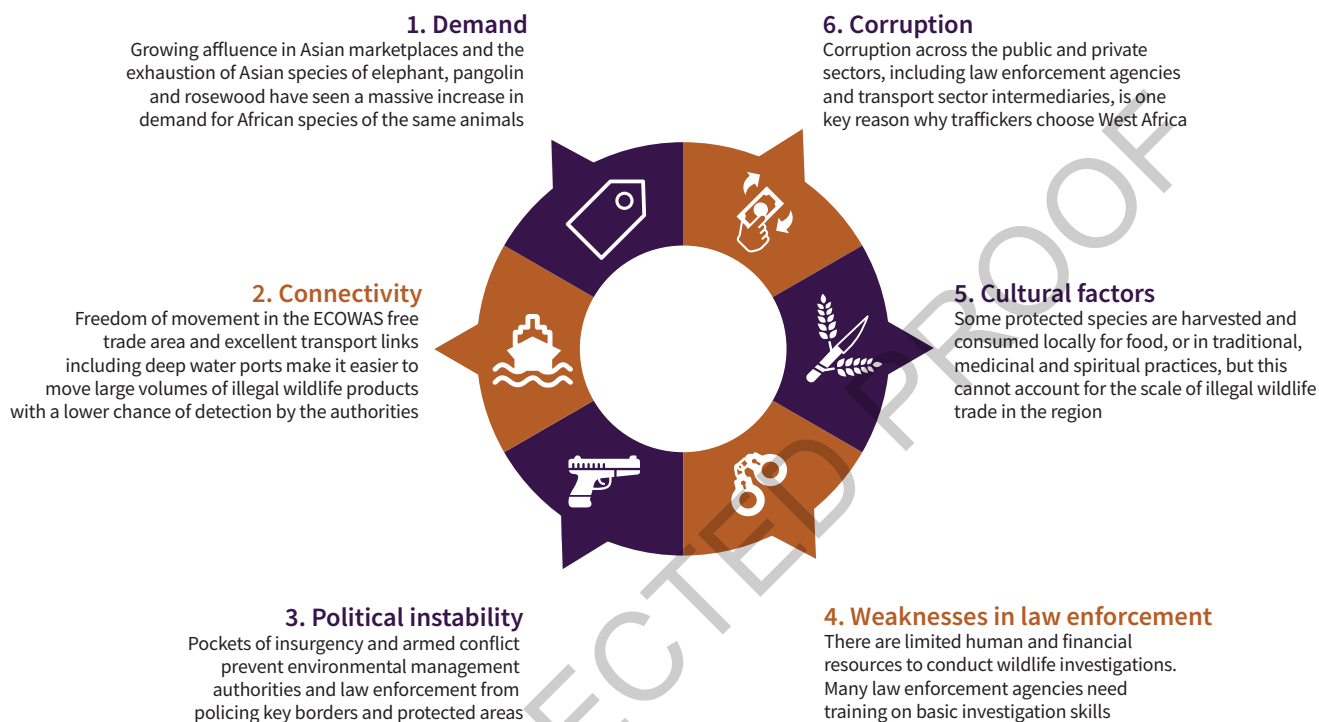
1. Demand
Growing affluence in Asian marketplaces and the exhaustion of Asian species of elephant, pangolin and rosewood have seen a massive increase in demand for African species of the same animals

6. Corruption
Corruption across the public and private sectors, including law enforcement agencies and transport sector intermediaries, is one key reason why traffickers choose West Africa

2. Connectivity
Freedom of movement in the ECOWAS free trade area and excellent transport links including deep water ports make it easier to move large volumes of illegal wildlife products with a lower chance of detection by the authorities

5. Cultural factors
Some protected species are harvested and consumed locally for food, or in traditional, medicinal and spiritual practices, but this cannot account for the scale of illegal wildlife trade in the region

3. Political instability
Pockets of insurgency and armed conflict prevent environmental management authorities and law enforcement from policing key borders and protected areas

4. Weaknesses in law enforcement
There are limited human and financial resources to conduct wildlife investigations. Many law enforcement agencies need training on basic investigation skills

ECTED PROOF